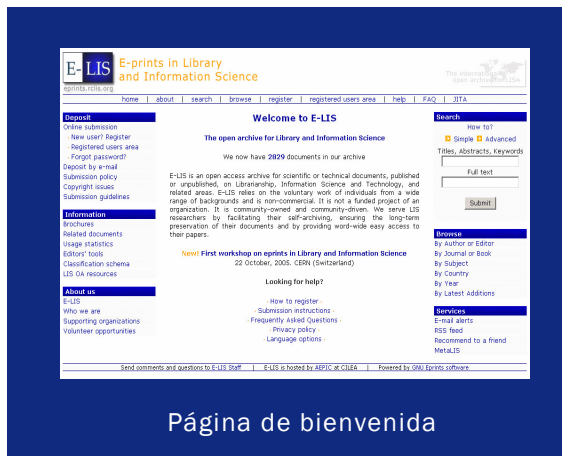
E-LIS
eprints.rclis.org
E-prints in Library and Information Science

The international open archive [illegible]

home | about | search | browse | register | registered users area | help | FAQ | JITA

Deposit
Online submission
· New user? Register
· Registered users area
· Forgot password?
Deposit by E-mail
Submission policy
Copyright issues
Submission guidelines

Information
Brochures
Related documents
Usage statistics
Editors' tools
Classification schema
LIS OA resources

About us
E-LIS
Who we are
Supporting organizations
Volunteer opportunities

Welcome to E-LIS

The open archive for Library and Information Science

We now have 2029 documents in our archive

E-LIS is an open access archive for scientific or technical documents, published or unpublished, on Librarianship, Information Science and Technology, and related areas. E-LIS relies on the voluntary work of individuals from a wide range of backgrounds and is non-commercial. It is not a funded project of an organization. It is community-owned and community-driven. We serve LIS researchers by facilitating their self-archiving, ensuring the long-term preservation of their documents and by providing world-wide easy access to their papers.

New! First workshop on eprints in Library and Information Science
22 October, 2005. CERN (Switzerland)

Looking for help?

· How to register ·
· Submission instructions ·
· Frequently Asked Questions ·
· Privacy policy ·
· Language options ·

Search
How to?
Simple Advanced
Titles, Abstracts, Keywords
Full text
Submit

Browse
By Author or Editor
By Journal or Book
By Subject
By Country
By Year
By Latest Additions

Services
E-mail alerts
RSS feed
Recommend to a friend
MetaLIS

Send comments and questions to E-LIS Staff | E-LIS is hosted by AEPIC at CILEA | Powered by GNU Eprints software

Página de bienvenida